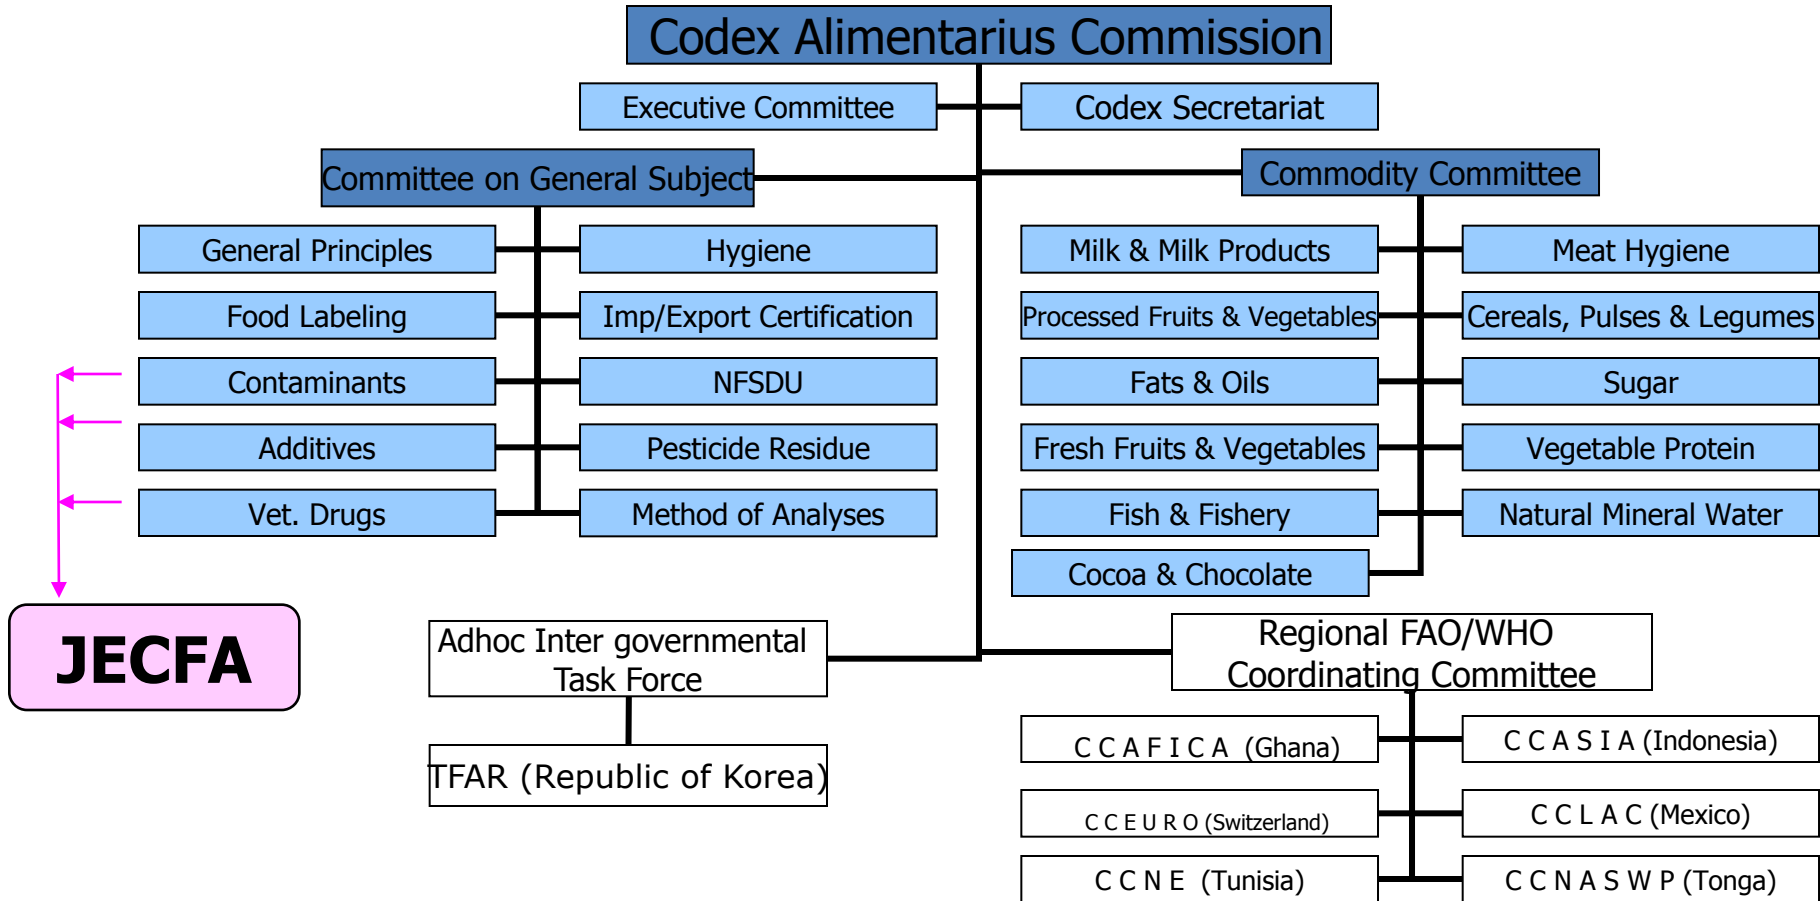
Codex Alimentarius Commission

Executive Committee

Codex Secretariat

Committee on General Subject

Commodity Committee

General Principles

Hygiene

Food Labeling

Imp/Export Certification

Contaminants

NFSDU

Additives

Pesticide Residue

Vet. Drugs

Method of Analyses

Milk & Milk Products

Meat Hygiene

Processed Fruits & Vegetables

Cereals, Pulses & Legumes

Fats & Oils

Sugar

Fresh Fruits & Vegetables

Vegetable Protein

Fish & Fishery

Natural Mineral Water

Cocoa & Chocolate

JECFA

Adhoc Inter governmental Task Force

TFAR (Republic of Korea)

Regional FAO/WHO Coordinating Committee

C C A F I C A (Ghana)

C C A S I A (Indonesia)

C C E U R O (Switzerland)

C C L A C (Mexico)

C C N E (Tunisia)

C C N A S W P (Tonga)